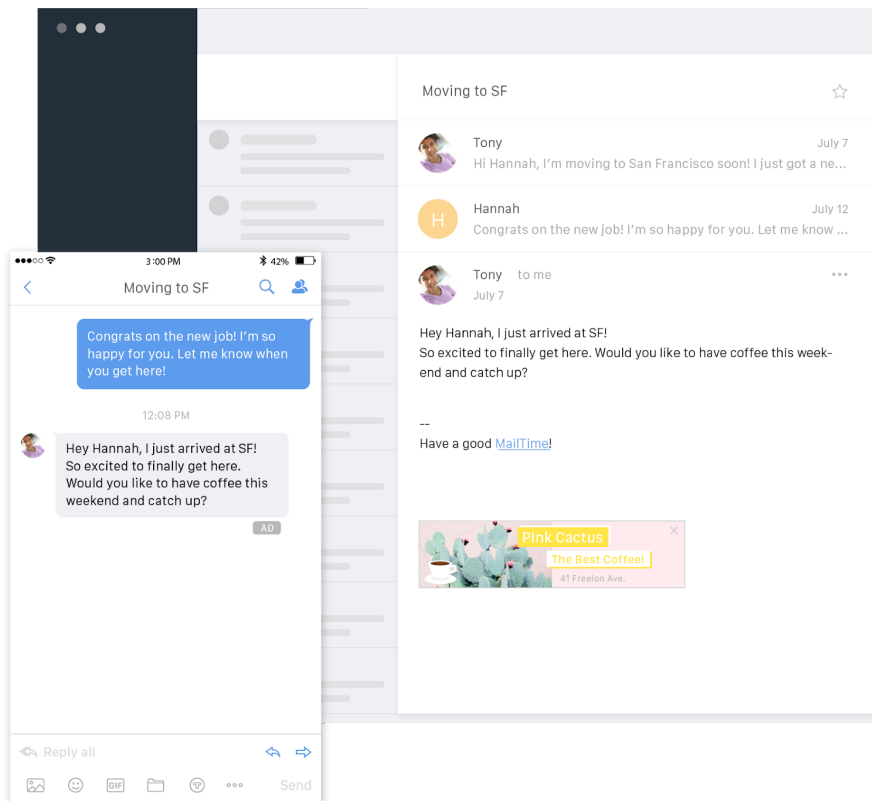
Moving to SF

Tony July 7
Hi Hannah, I'm moving to San Francisco soon! I just got a ne...

H
Hannah July 12
Congrats on the new job! I'm so happy for you. Let me know ...

Tony to me
July 7

Hey Hannah, I just arrived at SF!
So excited to finally get here. Would you like to have coffee this weekend and catch up?

--
Have a good MailTime!

Pink Cactus
The Best Coffee!
41 Freelon Ave.

3:00 PM
42%

Moving to SF

Congrats on the new job! I'm so happy for you. Let me know when you get here!

12:08 PM

Hey Hannah, I just arrived at SF! So excited to finally get here. Would you like to have coffee this weekend and catch up?

AD

Reply all

GIF

Send